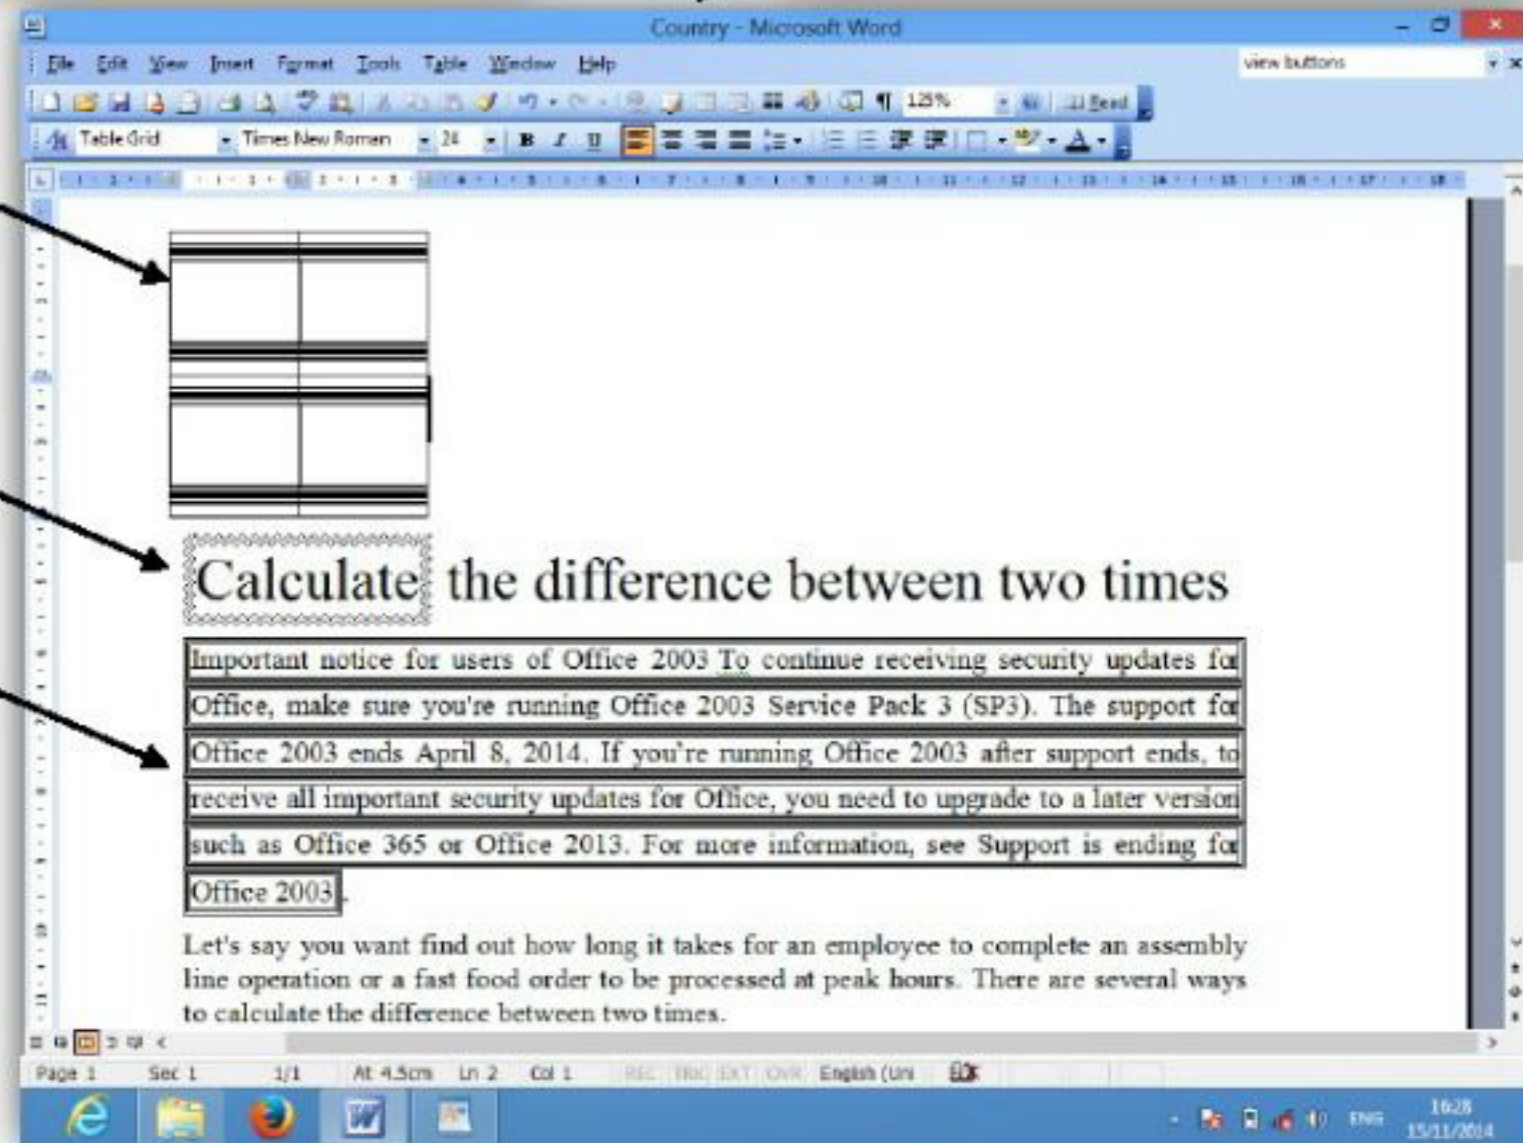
Country - Microsoft Word

File Edit View Insert Format Tools Table Window Help

view buttons

125% Read

Table Grid Times New Roman 24

Calculate the difference between two times

Important notice for users of Office 2003 To continue receiving security updates for Office, make sure you're running Office 2003 Service Pack 3 (SP3). The support for Office 2003 ends April 8, 2014. If you're running Office 2003 after support ends, to receive all important security updates for Office, you need to upgrade to a later version such as Office 365 or Office 2013. For more information, see Support is ending for Office 2003.

Let's say you want find out how long it takes for an employee to complete an assembly line operation or a fast food order to be processed at peak hours. There are several ways to calculate the difference between two times.

Page 1 Sec 1 1/1 At 4.5cm Ln 2 Col 1 REC TRK EXT OVR English (Uni

ENG 16:28 15/11/2014